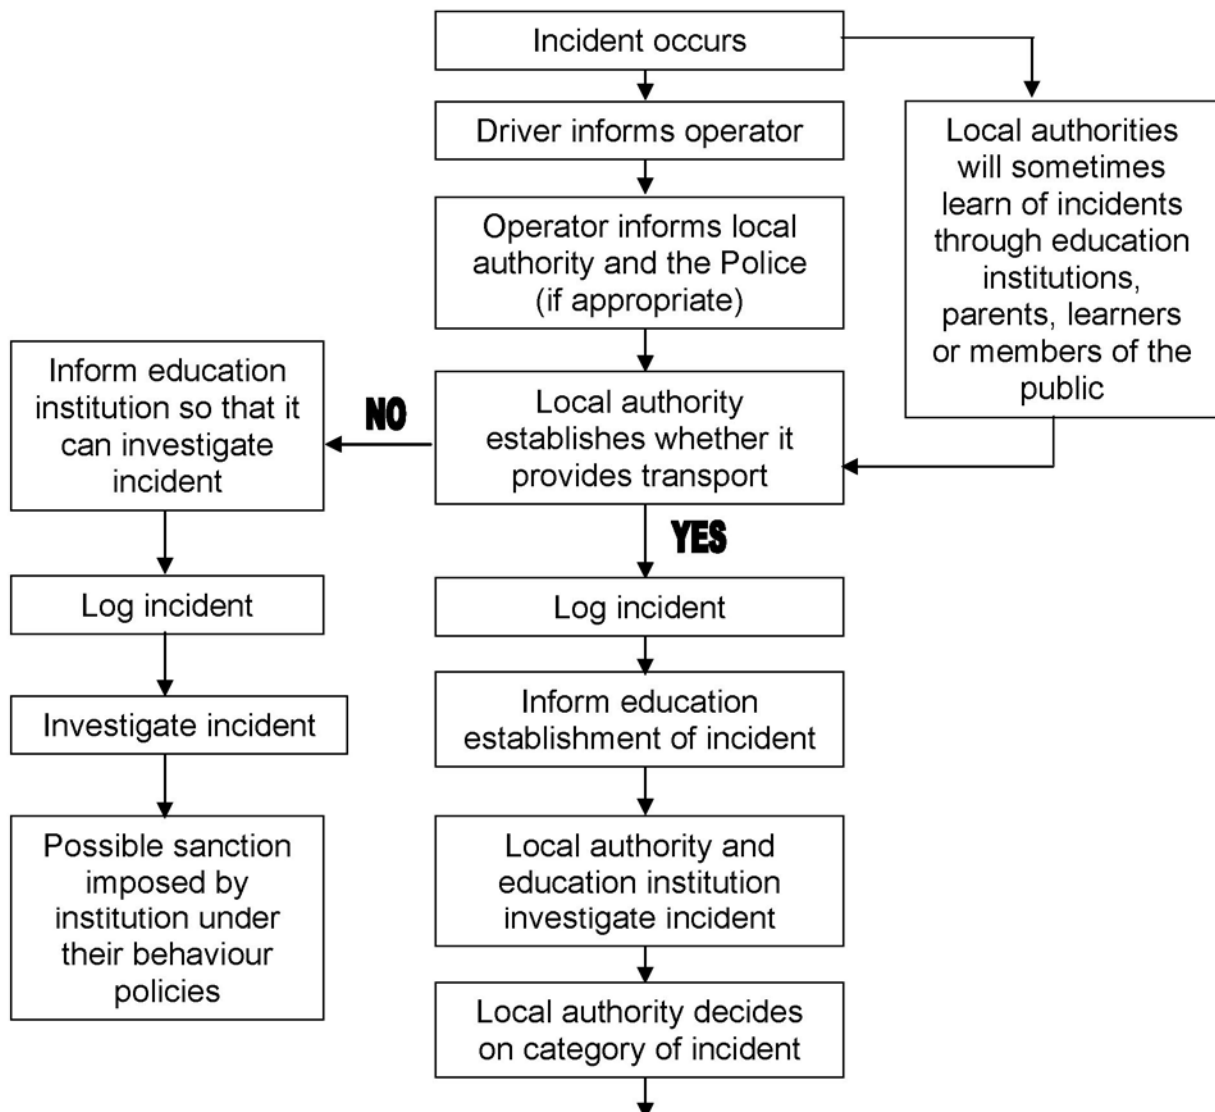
Incident occurs

Driver informs operator

Operator informs local authority and the Police (if appropriate)

Local authorities will sometimes learn of incidents through education institutions, parents, learners or members of the public

Inform education institution so that it can investigate incident

NO

Local authority establishes whether it provides transport

YES

Log incident

Log incident

Investigate incident

Inform education establishment of incident

Possible sanction imposed by institution under their behaviour policies

Local authority and education institution investigate incident

Local authority decides on category of incident